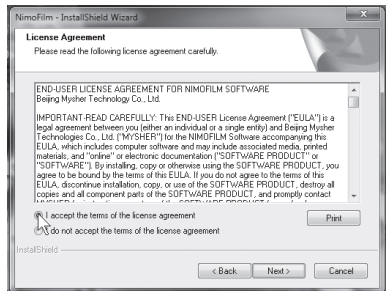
NimoFilm - InstallShield Wizard

License Agreement
Please read the following license agreement carefully.

END-USER LICENSE AGREEMENT FOR NIMOFILM SOFTWARE
Beijing Mysher Technology Co., Ltd.

IMPORTANT-READ CAREFULLY: This END-USER License Agreement ("EULA") is a legal agreement between you (either an individual or a single entity) and Beijing Mysher Technologies Co., Ltd. ("MYSHER") for the NIMOFILM Software accompanying this EULA, which includes computer software and may include associated media, printed materials, and "online" or electronic documentation ("SOFTWARE PRODUCT" or "SOFTWARE"). By installing, copy or otherwise using the SOFTWARE PRODUCT, you agree to be bound by the terms of this EULA. If you do not agree to the terms of this EULA, discontinue installation, copy, or use of the SOFTWARE PRODUCT, destroy all copies and all component parts of the SOFTWARE PRODUCT, and promptly contact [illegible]

I accept the terms of the license agreement
I do not accept the terms of the license agreement

Print

InstallShield

< Back
Next >
Cancel